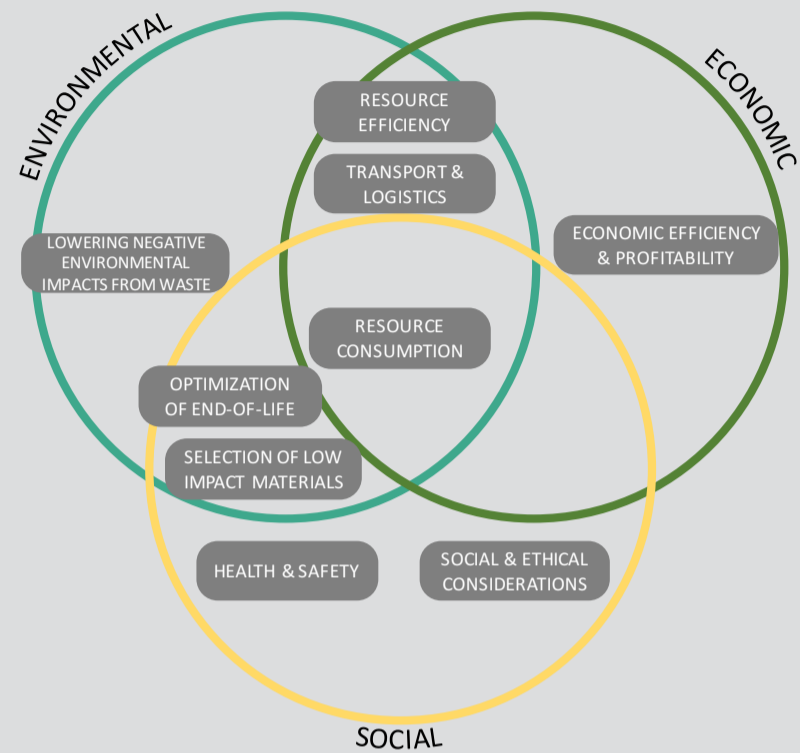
ENVIRONMENTAL

ECONOMIC

RESOURCE EFFICIENCY

TRANSPORT & LOGISTICS

LOWERING NEGATIVE ENVIRONMENTAL IMPACTS FROM WASTE

ECONOMIC EFFICIENCY & PROFITABILITY

RESOURCE CONSUMPTION

OPTIMIZATION OF END-OF-LIFE

SELECTION OF LOW IMPACT MATERIALS

HEALTH & SAFETY

SOCIAL & ETHICAL CONSIDERATIONS

SOCIAL